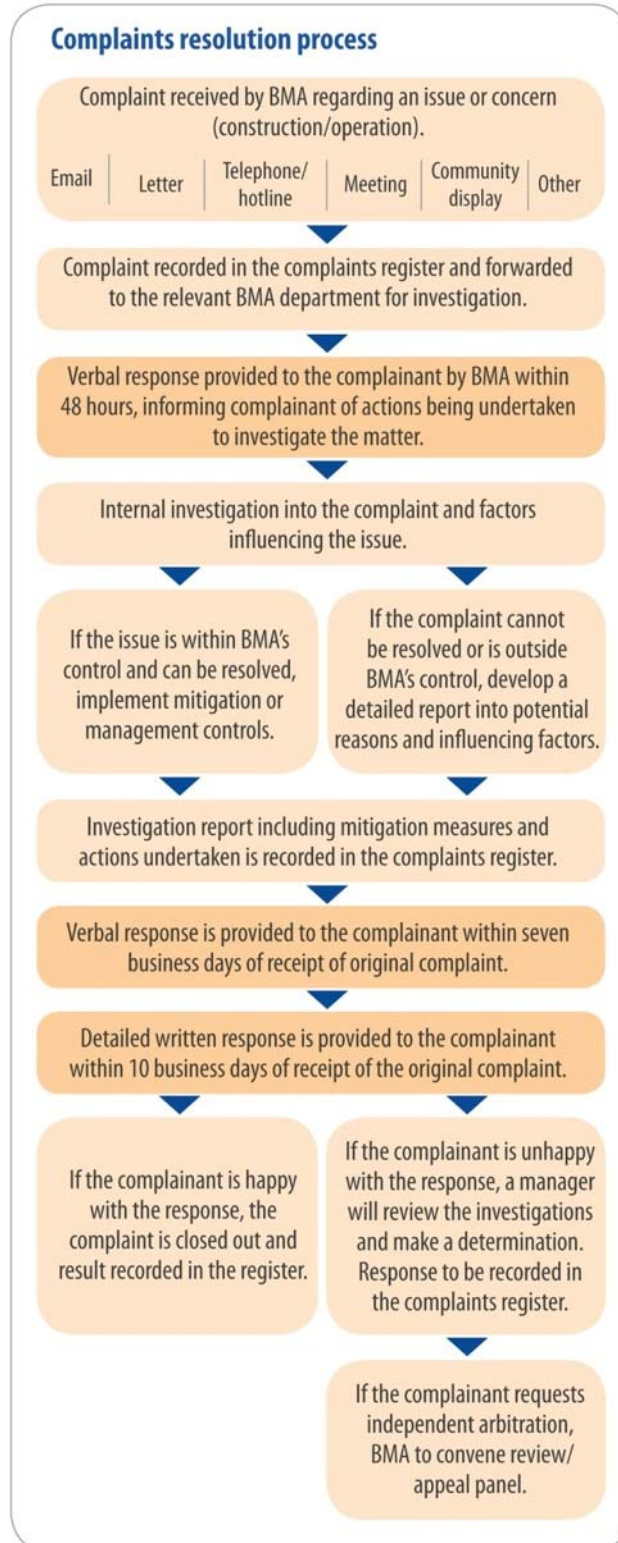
Complaints resolution process

Complaint received by BMA regarding an issue or concern (construction/operation).

Email | Letter | Telephone/hotline | Meeting | Community display | Other

Complaint recorded in the complaints register and forwarded to the relevant BMA department for investigation.

Verbal response provided to the complainant by BMA within 48 hours, informing complainant of actions being undertaken to investigate the matter.

Internal investigation into the complaint and factors influencing the issue.

If the issue is within BMA's control and can be resolved, implement mitigation or management controls.

If the complaint cannot be resolved or is outside BMA's control, develop a detailed report into potential reasons and influencing factors.

Investigation report including mitigation measures and actions undertaken is recorded in the complaints register.

Verbal response is provided to the complainant within seven business days of receipt of original complaint.

Detailed written response is provided to the complainant within 10 business days of receipt of the original complaint.

If the complainant is happy with the response, the complaint is closed out and result recorded in the register.

If the complainant is unhappy with the response, a manager will review the investigations and make a determination. Response to be recorded in the complaints register.

If the complainant requests independent arbitration, BMA to convene review/appeal panel.